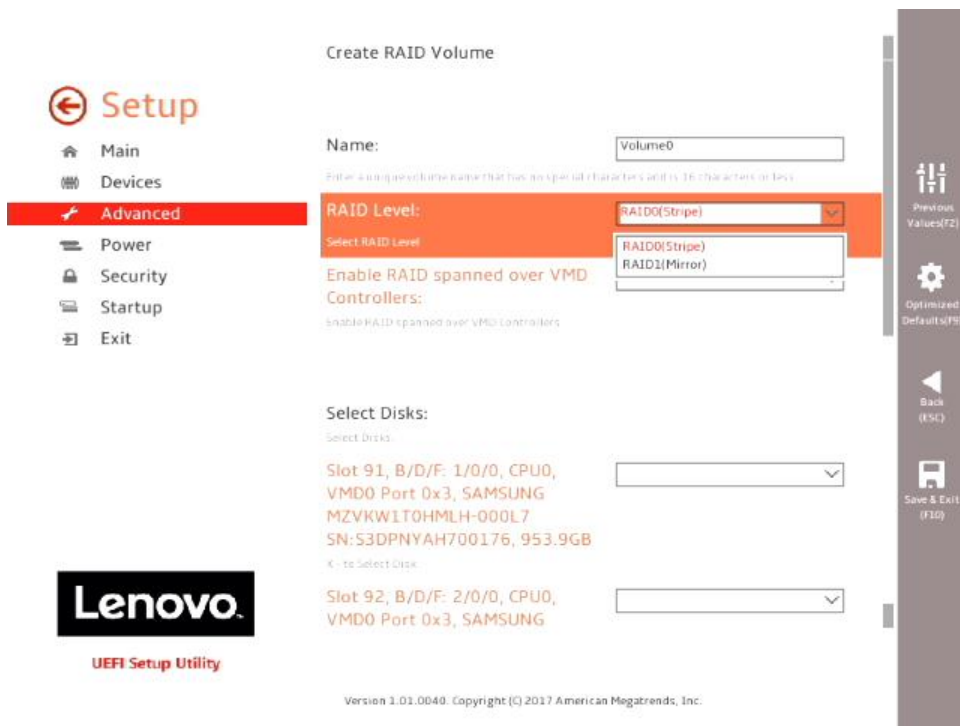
Setup

Main
Devices
Advanced
Power
Security
Startup
Exit

Lenovo.

UEFI Setup Utility

Create RAID Volume

Name: Volume0

Enter a unique volume name that has no special characters and is 16 characters or less

RAID Level: RAID0(Stripe)

Select RAID Level

RAID0(Stripe)
RAID1(Mirror)

Enable RAID spanned over VMD Controllers:

Enable RAID spanned over VMD Controllers

Select Disks:

Select Disks

Slot 91, B/D/F: 1/0/0, CPU0, VMD0 Port 0x3, SAMSUNG MZVKW1T0HMLH-000L7 SN:S3DPNYAH700176, 953.9GB

X - to Select Disk

Slot 92, B/D/F: 2/0/0, CPU0, VMD0 Port 0x3, SAMSUNG

Previous Values(F2)

Optimized Defaults(F9)

Back (ESC)

Save & Exit (F10)

Version 1.01.0040. Copyright (C) 2017 American Megatrends, Inc.